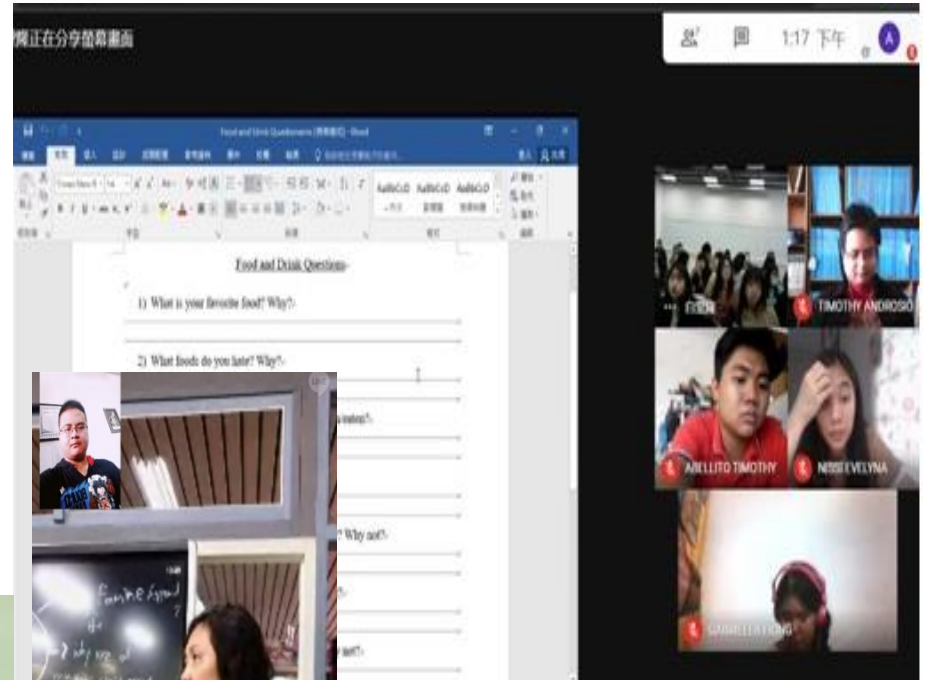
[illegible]正在分享螢幕畫面

1:17 下午

A

Food and Drink Questionnaire - Word

Food and Drink Questions

1) What is your favorite food? Why?

2) What foods do you hate? Why?

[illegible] eaten?

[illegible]? Why not?

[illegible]?

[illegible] not?

favorite food

TIMOTHY ANDROSIO

ARELLITO TIMOTHY

NISSI EVELYNA

GABRIELLA HONG